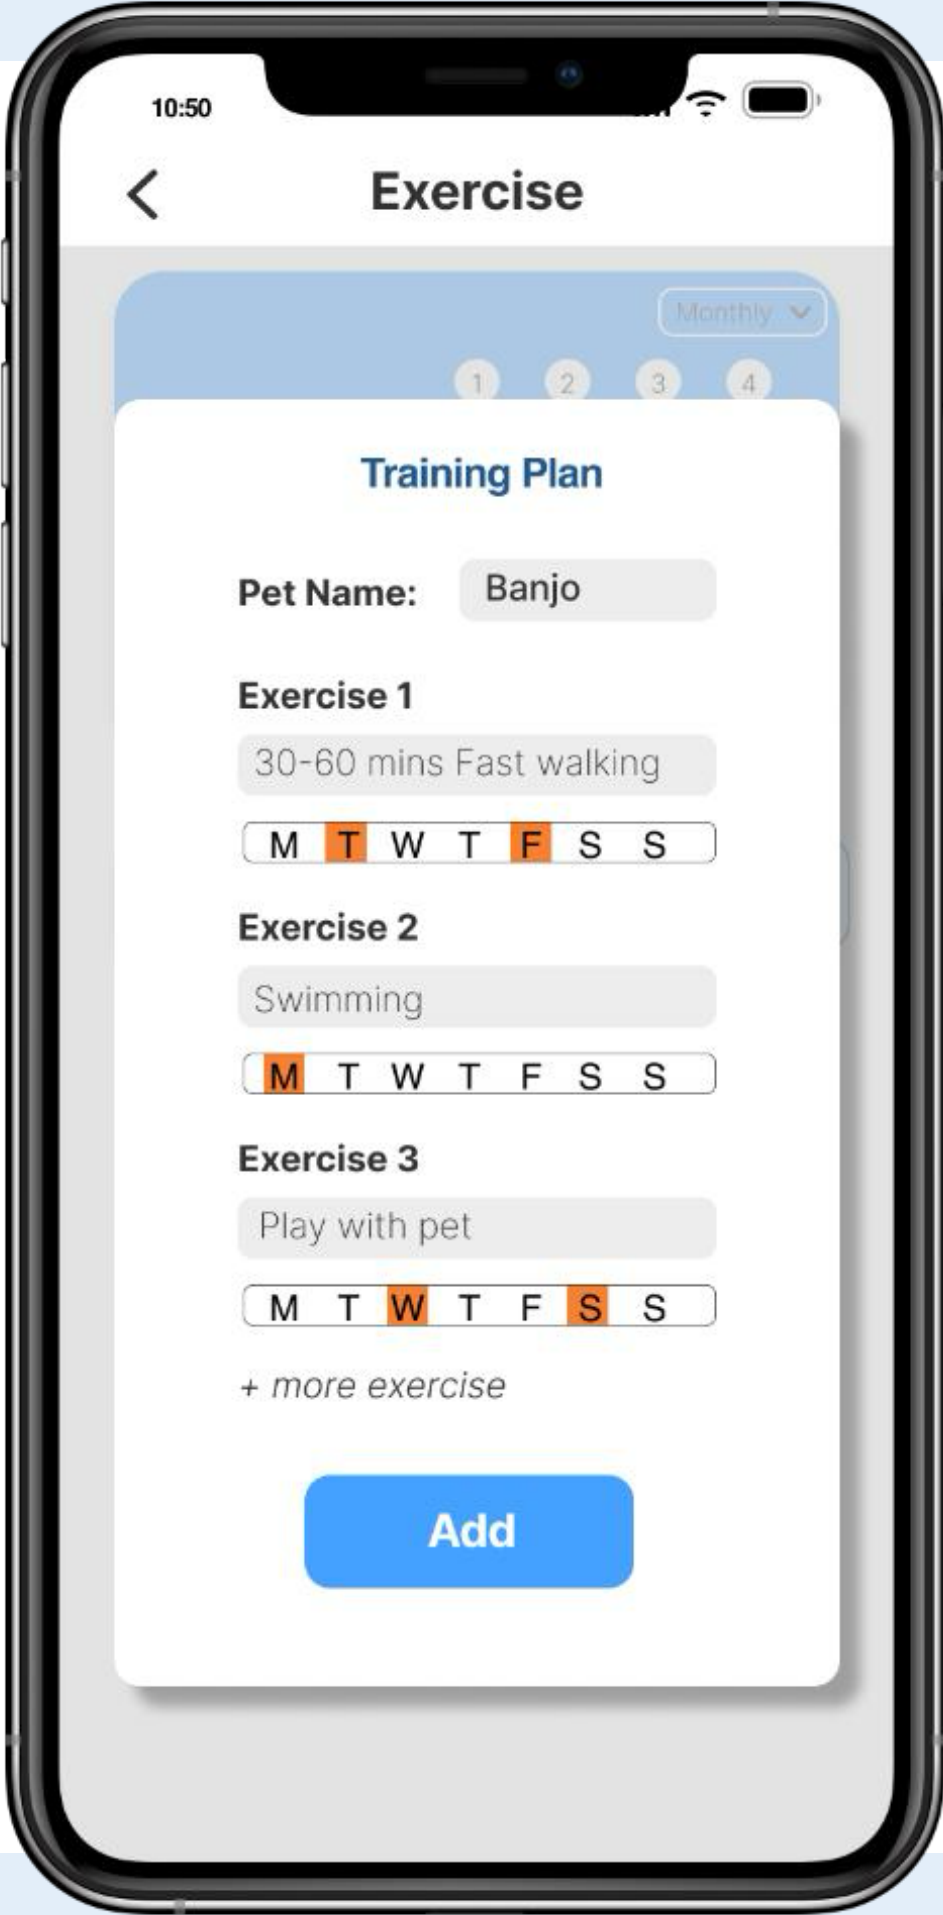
10:50

<

Exercise

Monthly

1 2 3 4

Training Plan

Pet Name: Banjo

Exercise 1

30-60 mins Fast walking

M T W T F S S

Exercise 2

Swimming

M T W T F S S

Exercise 3

Play with pet

M T W T F S S

+ more exercise

Add